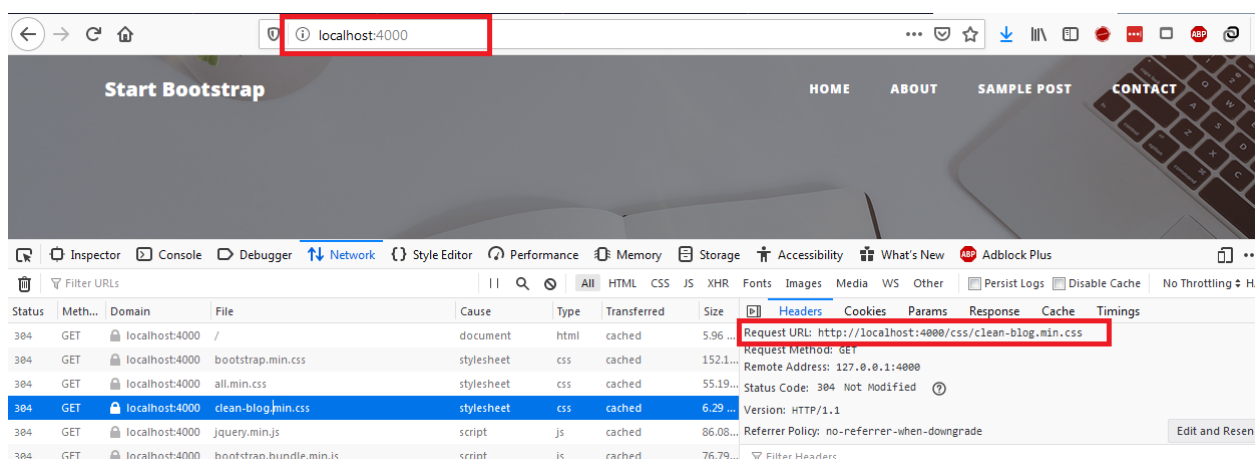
localhost:4000

Start Bootstrap

HOME ABOUT SAMPLE POST CONTACT

Inspector Console Debugger Network Style Editor Performance Memory Storage Accessibility What's New Adblock Plus

Filter URLs

All HTML CSS JS XHR Fonts Images Media WS Other Persist Logs Disable Cache No Throttling

| Status | Meth... | Domain | File | Cause | Type | Transferred | Size |
|---|---|---|---|---|---|---|---|
| 304 | GET | localhost:4000 | / | document | html | cached | 5.96 ... |
| 304 | GET | localhost:4000 | bootstrap.min.css | stylesheet | css | cached | 152.1... |
| 304 | GET | localhost:4000 | all.min.css | stylesheet | css | cached | 55.19... |
| 304 | GET | localhost:4000 | clean-blog.min.css | stylesheet | css | cached | 6.29 ... |
| 304 | GET | localhost:4000 | jquery.min.js | script | js | cached | 86.08... |
| 304 | GET | localhost:4000 | bootstrap.bundle.min.js | script | js | cached | 76.79... |

Headers Cookies Params Response Cache Timings

Request URL: http://localhost:4000/css/clean-blog.min.css
Request Method: GET
Remote Address: 127.0.0.1:4000
Status Code: 304 Not Modified
Version: HTTP/1.1
Referrer Policy: no-referrer-when-downgrade

Edit and Resen

Filter Headers